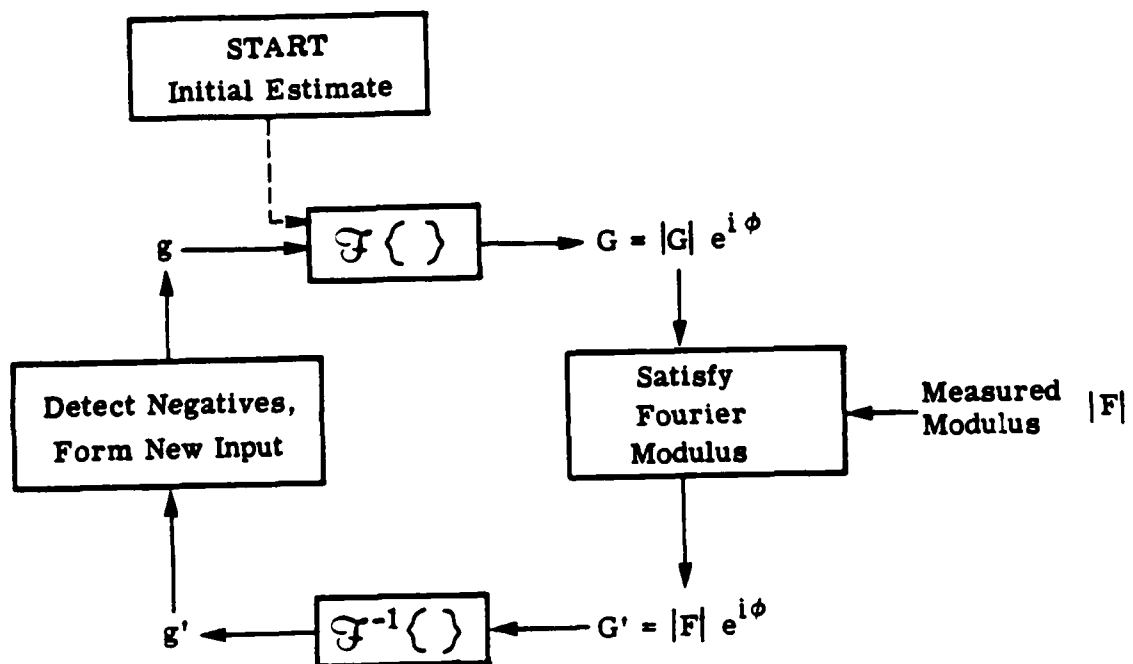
START
Initial Estimate

g

$\mathcal{F}\{\ \}$

$G = |G|\ e^{i\phi}$

Detect Negatives,
Form New Input

Satisfy
Fourier
Modulus

Measured
Modulus $|F|$

g'

$\mathcal{F}^{-1}\{\ \}$

$G' = |F|\ e^{i\phi}$